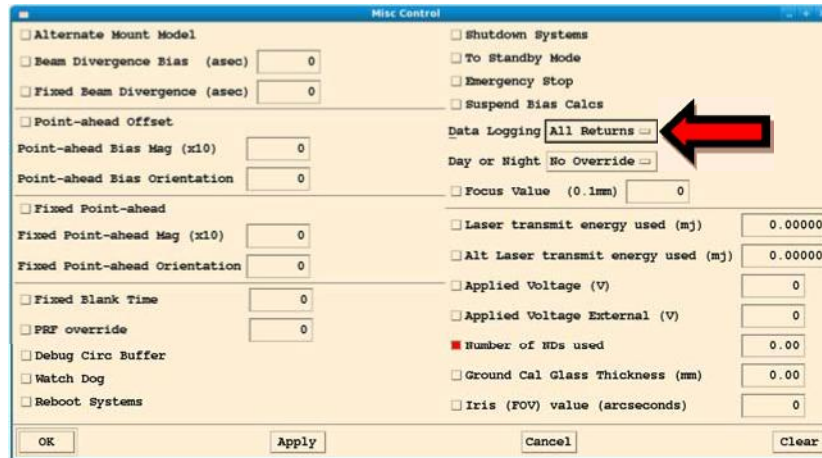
Misc Control

Alternate Mount Model
Beam Divergence Bias (asec) 0
Fixed Beam Divergence (asec) 0
Point-ahead Offset
Point-ahead Bias Mag (x10) 0
Point-ahead Bias Orientation 0
Fixed Point-ahead
Fixed Point-ahead Mag (x10) 0
Fixed Point-ahead Orientation 0
Fixed Blank Time 0
PRF override 0
Debug Circ Buffer
Watch Dog
Reboot Systems

Shutdown Systems
To Standby Mode
Emergency Stop
Suspend Bias Calcs
Data Logging All Returns
Day or Night No Override
Focus Value (0.1mm) 0
Laser transmit energy used (mj) 0.00000
Alt Laser transmit energy used (mj) 0.00000
Applied Voltage (V) 0
Applied Voltage External (V) 0
Number of NDs used 0.00
Ground Cal Glass Thickness (mm) 0.00
Iris (FOV) value (arcseconds) 0

OK Apply Cancel Clear